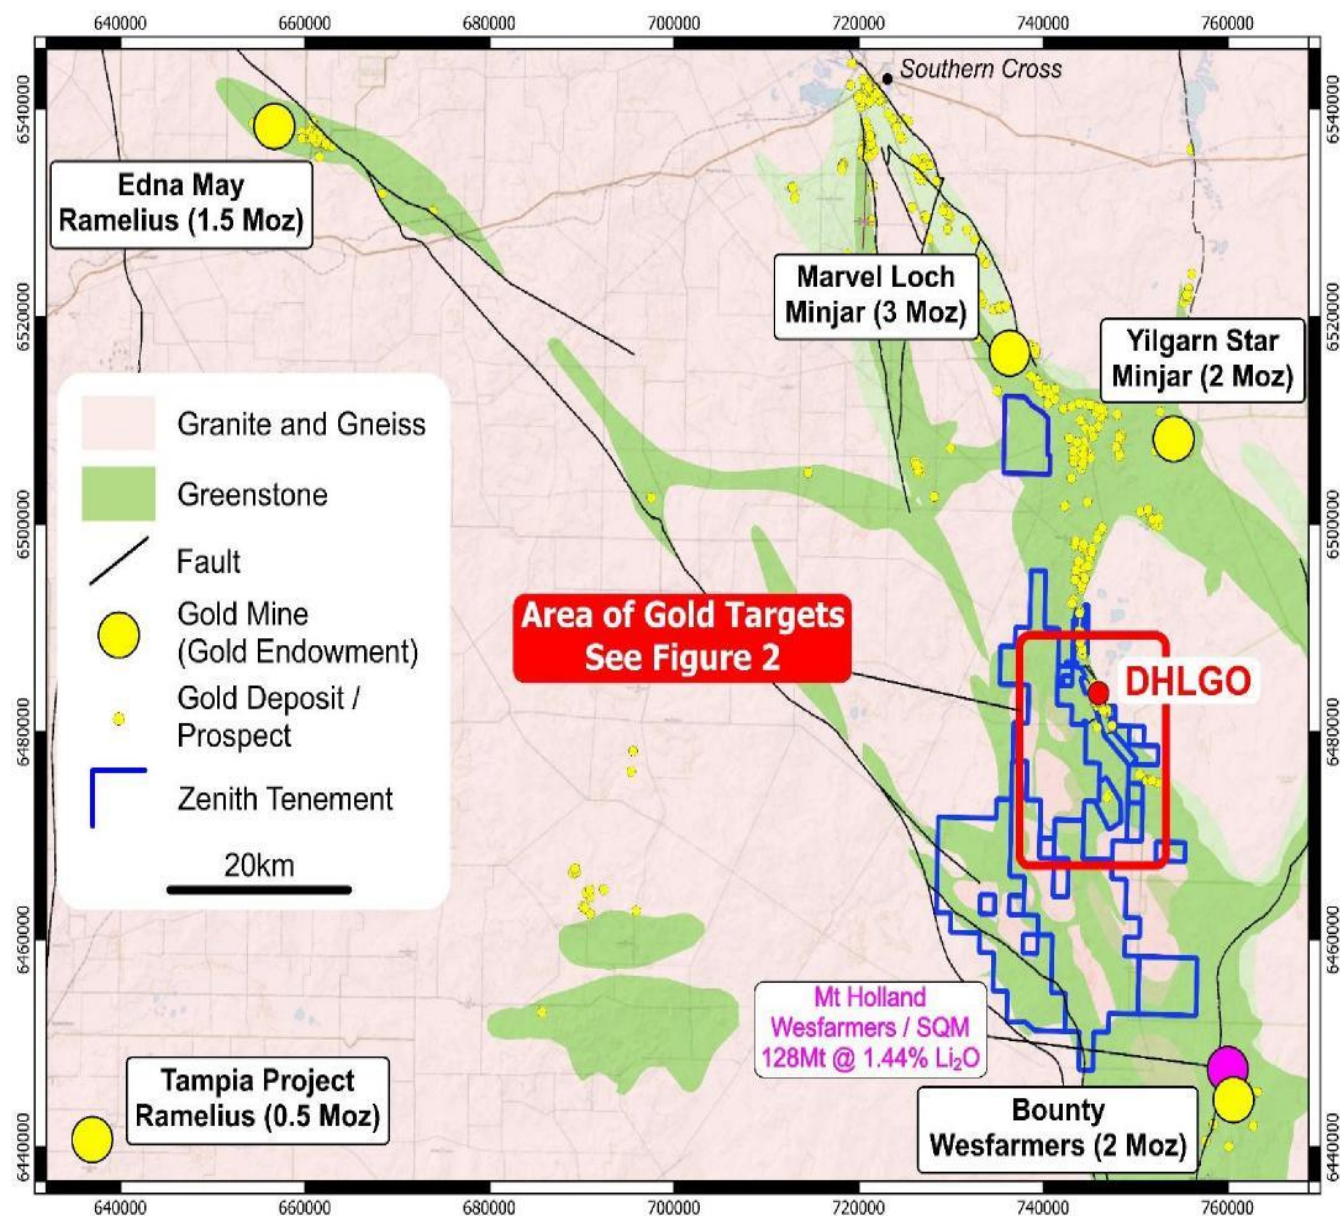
640000 660000 680000 700000 720000 740000 760000

Southern Cross

Edna May
Ramelius (1.5 Moz)

Marvel Loch
Minjar (3 Moz)

Yilgarn Star
Minjar (2 Moz)

Granite and Gneiss
Greenstone
Fault
Gold Mine
(Gold Endowment)
Gold Deposit / Prospect
Zenith Tenement
20km

Area of Gold Targets
See Figure 2

DHLGO

Mt Holland
Wesfarmers / SQM
128Mt @ 1.44% $Li_2O$

Tampia Project
Ramelius (0.5 Moz)

Bounty
Wesfarmers (2 Moz)

6540000 6520000 6500000 6480000 6460000 6440000

640000 660000 680000 700000 720000 740000 760000